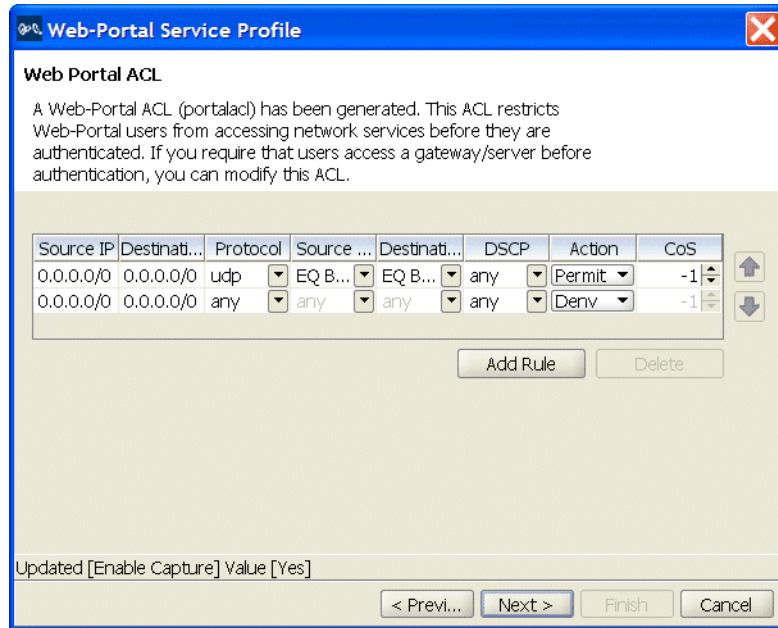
Web-Portal Service Profile

Web Portal ACL

A Web-Portal ACL (portalacl) has been generated. This ACL restricts Web-Portal users from accessing network services before they are authenticated. If you require that users access a gateway/server before authentication, you can modify this ACL.

| Source IP | Destinati... | Protocol | Source ... | Destinati... | DSCP | Action | CoS |
|---|---|---|---|---|---|---|---|
| 0.0.0.0/0 | 0.0.0.0/0 | udp | EQ B... | EQ B... | any | Permit | -1 |
| 0.0.0.0/0 | 0.0.0.0/0 | any | any | any | any | Deny | -1 |

Add Rule   Delete

Updated [Enable Capture] Value [Yes]

< Previ...   Next >   Finish   Cancel